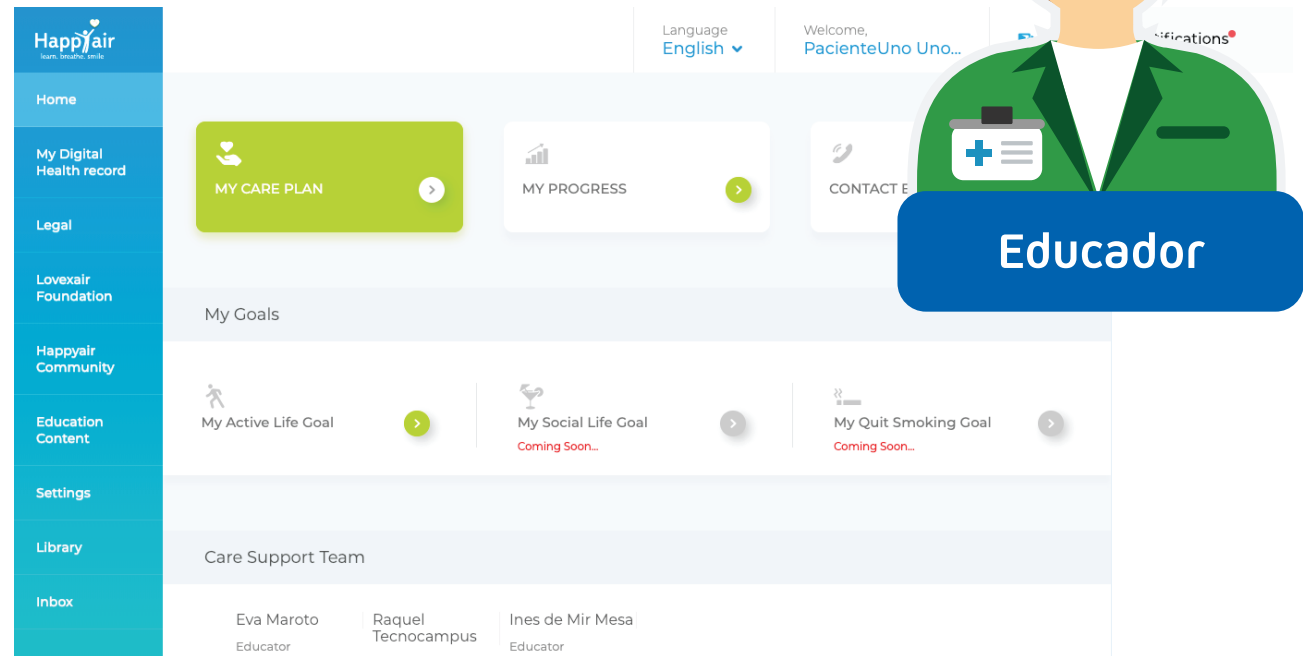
Happyair
learn. breathe. smile

Home

My Digital Health record

Legal

Lovexair Foundation

Happyair Community

Education Content

Settings

Library

Inbox

Language
English

Welcome,
PacienteUno Uno...

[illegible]tifications

MY CARE PLAN

MY PROGRESS

CONTACT E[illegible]

Educador

My Goals

My Active Life Goal

My Social Life Goal
Coming Soon...

My Quit Smoking Goal
Coming Soon...

Care Support Team

Eva Maroto
Educator

Raquel Tecnocampus

Ines de Mir Mesa
Educator